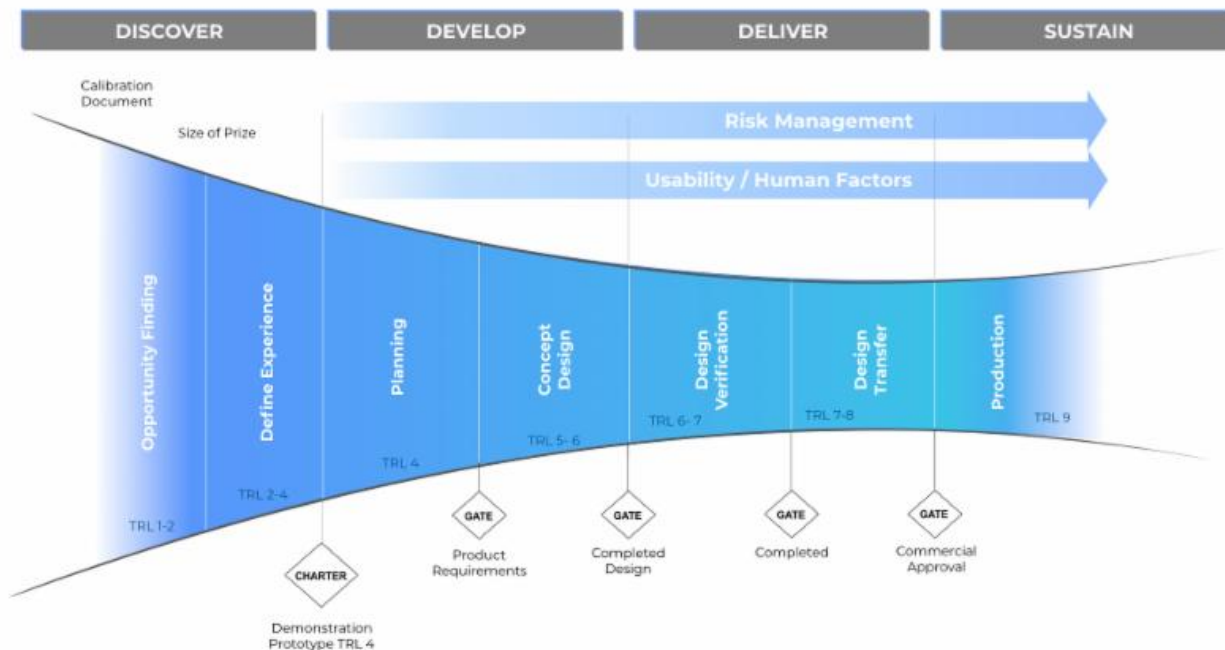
DISCOVER

DEVELOP

DELIVER

SUSTAIN

Calibration Document

Size of Prize

Risk Management

Usability / Human Factors

Opportunity Finding

Define Experience

Planning

Concept Design

Design Verification

Design Transfer

Production

TRL 1-2

TRL 2-4

TRL 4

TRL 5- 6

TRL 6- 7

TRL 7-8

TRL 9

CHARTER

Demonstration Prototype TRL 4

GATE

Product Requirements

GATE

Completed Design

GATE

Completed

GATE

Commercial Approval